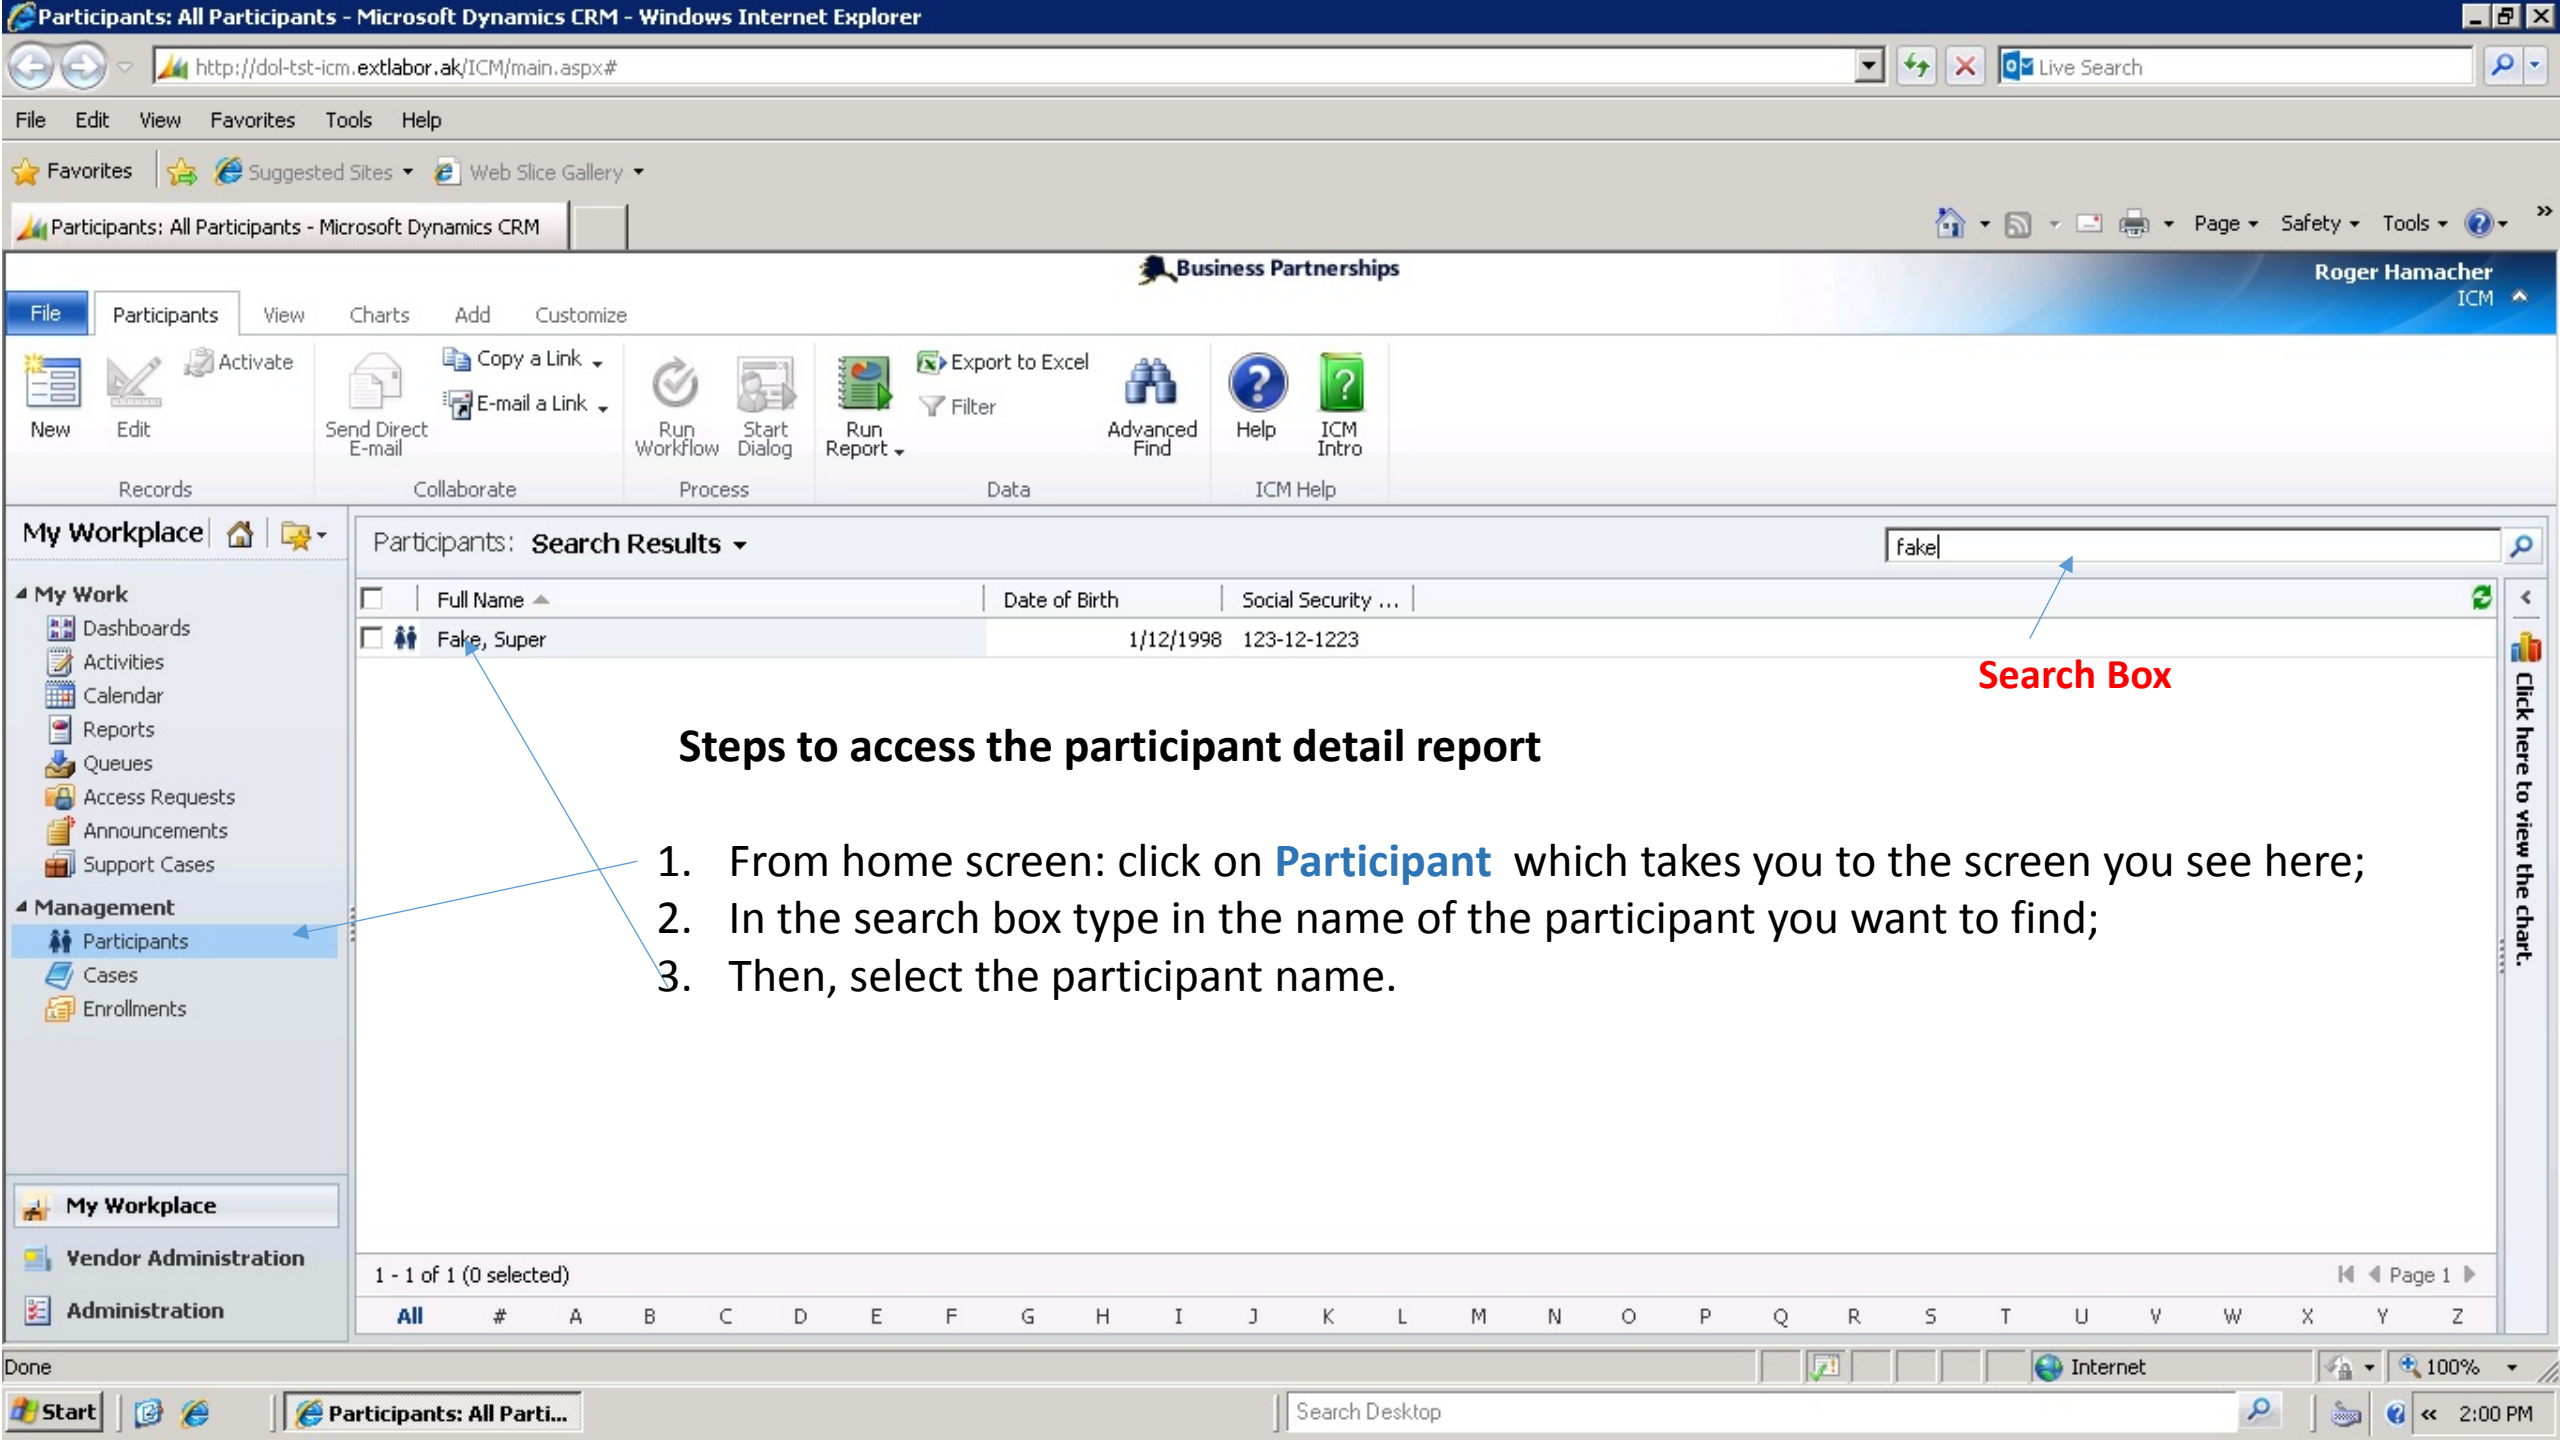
Participants: All Participants - Microsoft Dynamics CRM - Windows Internet Explorer

http://dol-tst-icm.extlabor.ak/ICM/main.aspx#

Live Search

File Edit View Favorites Tools Help

Favorites Suggested Sites Web Slice Gallery

Participants: All Participants - Microsoft Dynamics CRM

Page Safety Tools

Business Partnerships

Roger Hamacher
ICM

File Participants View Charts Add Customize

New Edit Activate
Records

Send Direct E-mail Copy a Link E-mail a Link
Collaborate

Run Workflow Start Dialog
Process

Run Report Export to Excel Filter Advanced Find
Data

Help ICM Intro
ICM Help

My Workplace

My Work
Dashboards
Activities
Calendar
Reports
Queues
Access Requests
Announcements
Support Cases

Management
Participants
Cases
Enrollments

My Workplace
Vendor Administration
Administration

Participants: Search Results

fake

| | Full Name | Date of Birth | Social Security ... |
|---|---|---|---|
| | Fake, Super | 1/12/1998 | 123-12-1223 |

Search Box

Click here to view the chart.

Steps to access the participant detail report

1. From home screen: click on Participant which takes you to the screen you see here;
2. In the search box type in the name of the participant you want to find;
3. Then, select the participant name.

1 - 1 of 1 (0 selected)

Page 1

All # A B C D E F G H I J K L M N O P Q R S T U V W X Y Z

Done

Internet

100%

Start

Participants: All Parti...

Search Desktop

2:00 PM